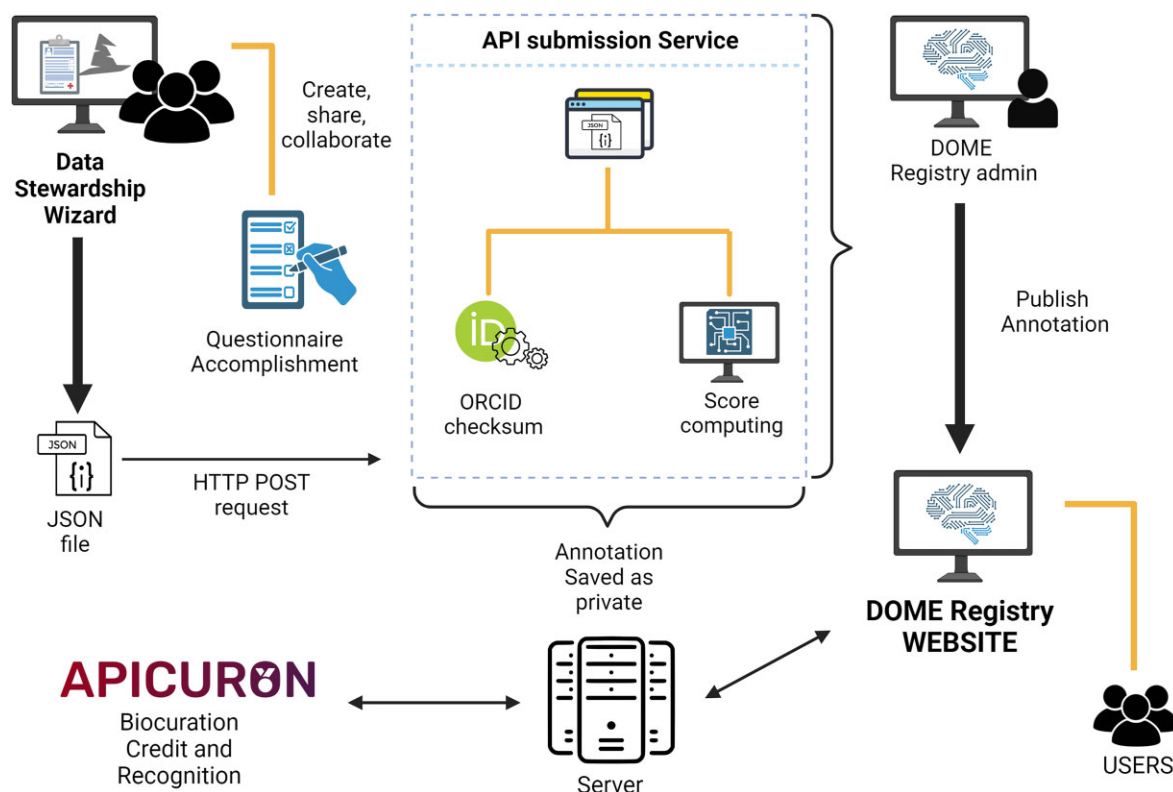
Data Stewardship Wizard

Create, share, collaborate

Questionnaire Accomplishment

API submission Service

JSON

{i}

iD

ORCID checksum

Score computing

DOME Registry admin

Publish Annotation

JSON

{i}

JSON file

HTTP POST request

Annotation Saved as private

DOME Registry WEBSITE

APICURON

Biocuration Credit and Recognition

Server

USERS